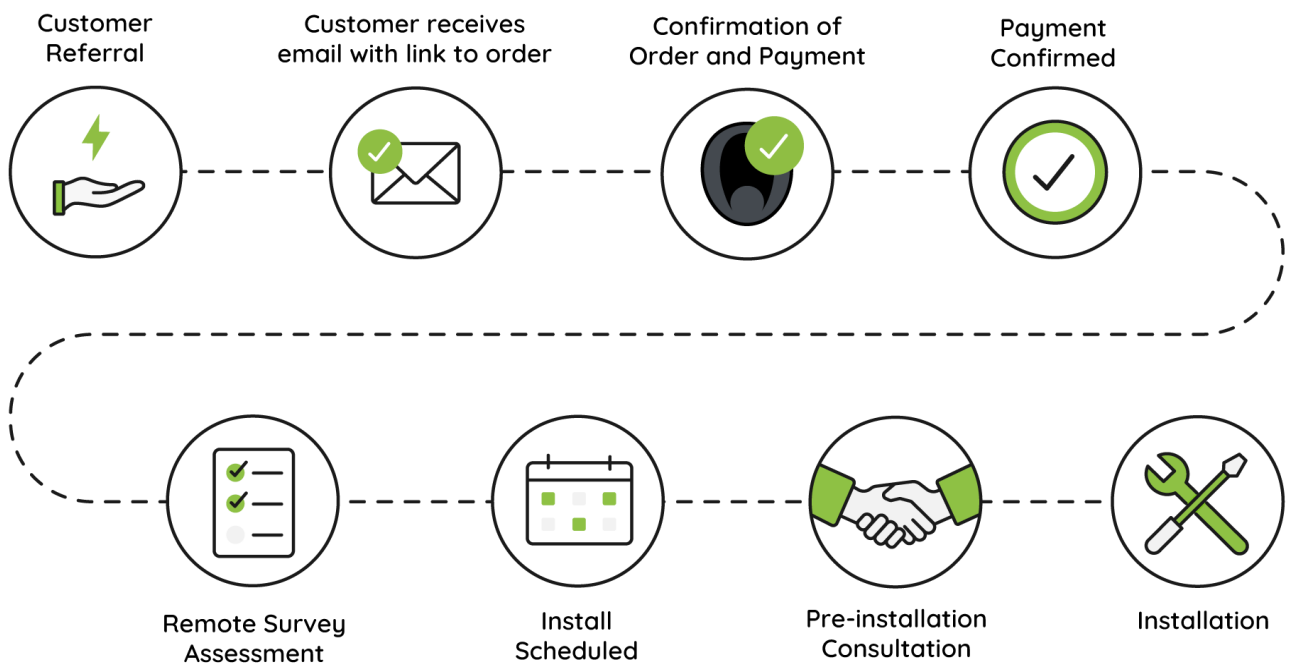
Customer Referral

Customer receives email with link to order

Confirmation of Order and Payment

Payment Confirmed

Remote Survey Assessment

Install Scheduled

Pre-installation Consultation

Installation